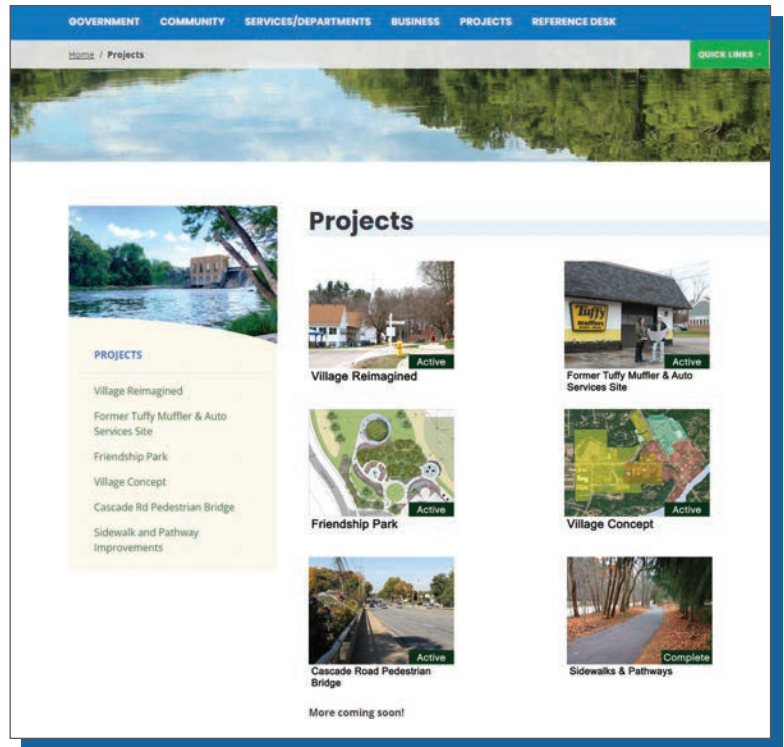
GOVERNMENT COMMUNITY SERVICES/DEPARTMENTS BUSINESS PROJECTS REFERENCE DESK

Home / Projects

QUICK LINKS

PROJECTS

Village Reimagined

Former Tuffy Muffler & Auto Services Site

Friendship Park

Village Concept

Cascade Rd Pedestrian Bridge

Sidewalk and Pathway Improvements

Projects

Active
Village Reimagined

Tuffy mufflers
Active
Former Tuffy Muffler & Auto Services Site

Active
Friendship Park

Active
Village Concept

Active
Cascade Road Pedestrian Bridge

Complete
Sidewalks & Pathways

More coming soon!